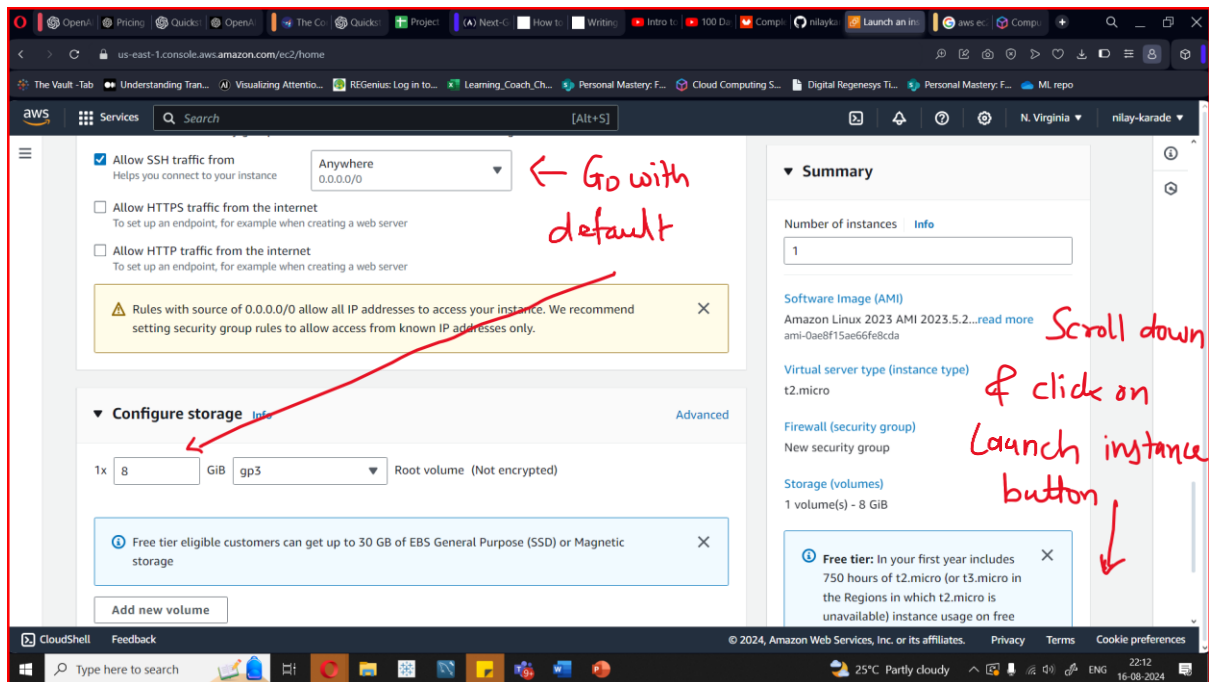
OpenAI Pricing Quickst OpenAI The Co Quickst Project Next-G How to Writing Intro to 100 Da Comple nilayka Launch an ins aws ec Compu

us-east-1.console.aws.amazon.com/ec2/home

The Vault -Tab Understanding Tran... Visualizing Attentio... REGenius: Log in to... Learning_Coach_Ch... Personal Mastery: F... Cloud Computing S... Digital Regenesys Ti... Personal Mastery: F... ML repo

aws Services Search [Alt+S] N. Virginia nilay-karade

Allow SSH traffic from
Helps you connect to your instance
Anywhere
0.0.0.0/0

← Go with default

Allow HTTPS traffic from the internet
To set up an endpoint, for example when creating a web server

Allow HTTP traffic from the internet
To set up an endpoint, for example when creating a web server

Rules with source of 0.0.0.0/0 allow all IP addresses to access your instance. We recommend setting security group rules to allow access from known IP addresses only.

Configure storage Info Advanced

1x 8 GiB gp3 Root volume (Not encrypted)

Free tier eligible customers can get up to 30 GB of EBS General Purpose (SSD) or Magnetic storage

Add new volume

Summary

Number of instances Info
1

Software Image (AMI)
Amazon Linux 2023 AMI 2023.5.2...read more
ami-0ae8f15ae66fe8cda

Virtual server type (instance type)
t2.micro

Firewall (security group)
New security group

Storage (volumes)
1 volume(s) - 8 GiB

Free tier: In your first year includes 750 hours of t2.micro (or t3.micro in the Regions in which t2.micro is unavailable) instance usage on free

Scroll down & click on Launch instance button

CloudShell Feedback © 2024, Amazon Web Services, Inc. or its affiliates. Privacy Terms Cookie preferences

Type here to search 25°C Partly cloudy ENG 22:12 16-08-2024